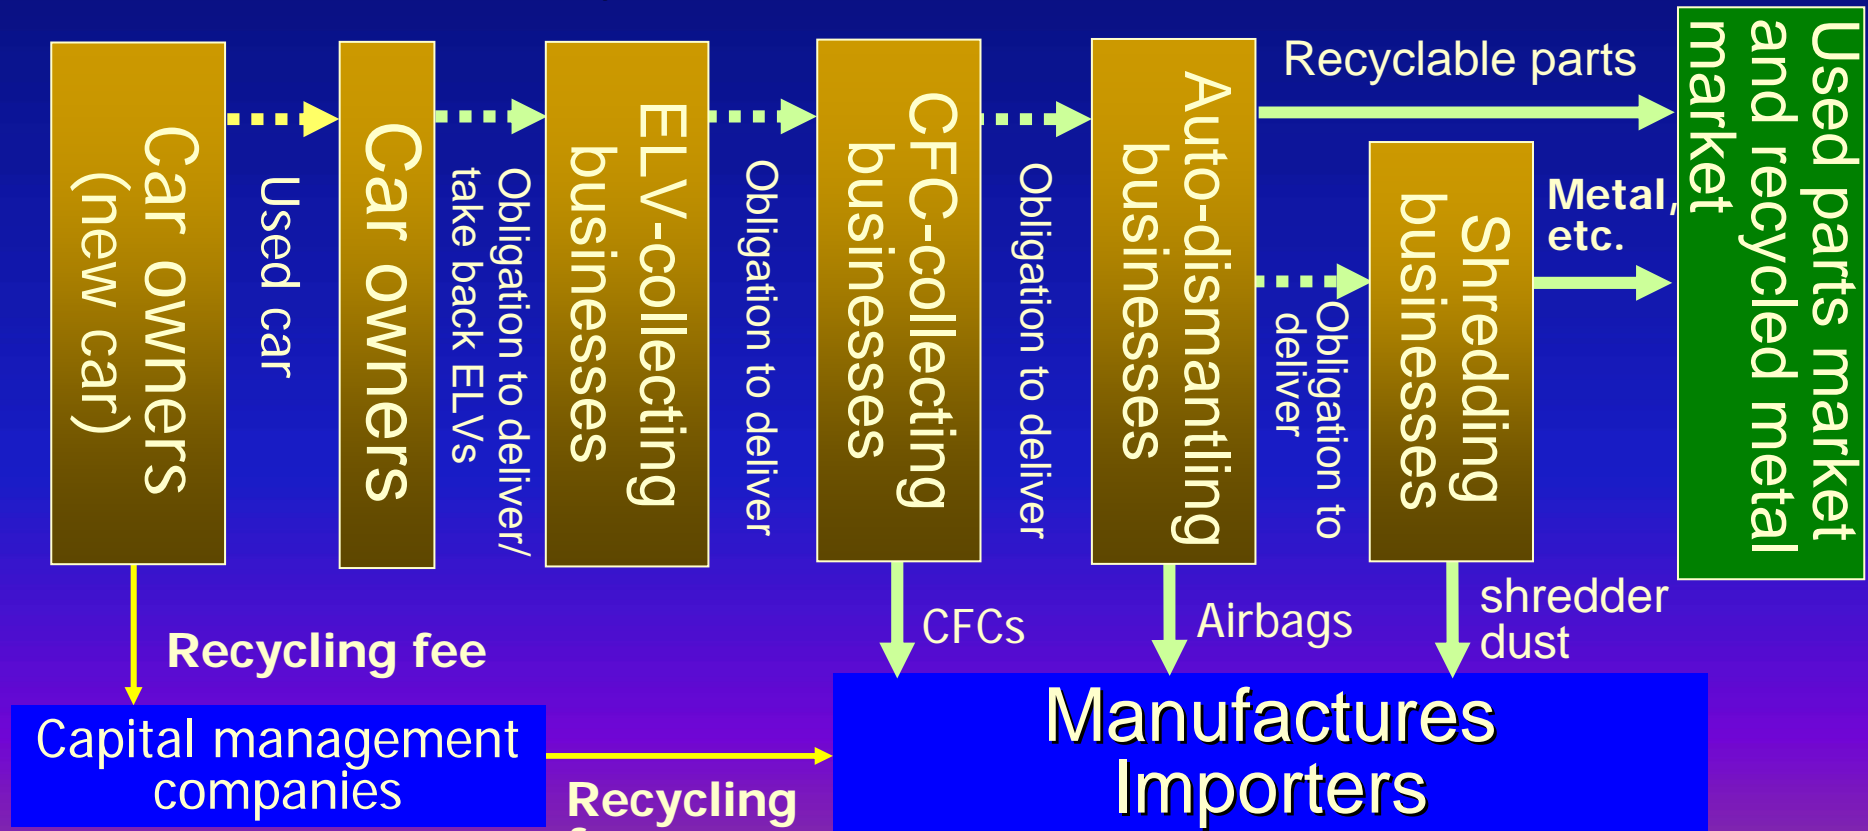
Car owners (new car)

Used car

Car owners

Obligation to deliver/ take back ELVs

ELV-collecting businesses

Obligation to deliver

CFC-collecting businesses

Obligation to deliver

Auto-dismantling businesses

Recyclable parts

Obligation to deliver

Shredding businesses

Metal, etc.

Used parts market and recycled metal market

Recycling fee

CFCs

Airbags

shredder dust

Capital management companies

Recycling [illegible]

Manufactures Importers